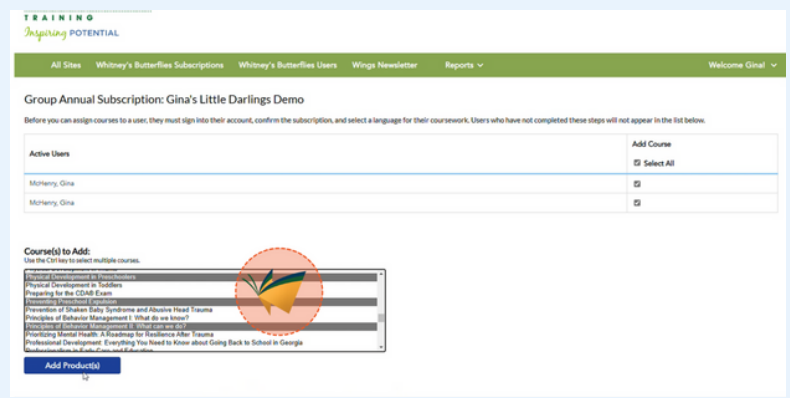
TRAINING
Inspiring POTENTIAL

All Sites Whitney's Butterflies Subscriptions Whitney's Butterflies Users Wings Newsletter Reports Welcome Gina!

Group Annual Subscription: Gina's Little Darlings Demo

Before you can assign courses to a user, they must sign into their account, confirm the subscription, and select a language for their coursework. Users who have not completed these steps will not appear in the list below.

| Active Users | Add Course<br>Select All |
|---|---|
| McHenry, Gina | |
| McHenry, Gina | |

Course(s) to Add:
Use the Ctrl key to select multiple courses.

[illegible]
Physical Development in Preschoolers
Physical Development in Toddlers
Preparing for the CDA® Exam
Preventing Preschool Expulsion
Prevention of Shaken Baby Syndrome and Abusive Head Trauma
Principles of Behavior Management I: What do we know?
Principles of Behavior Management II: What can we do?
Prioritizing Mental Health: A Roadmap for Resilience After Trauma
Professional Development: Everything You Need to Know about Going Back to School in Georgia
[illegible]

Add Product(s)